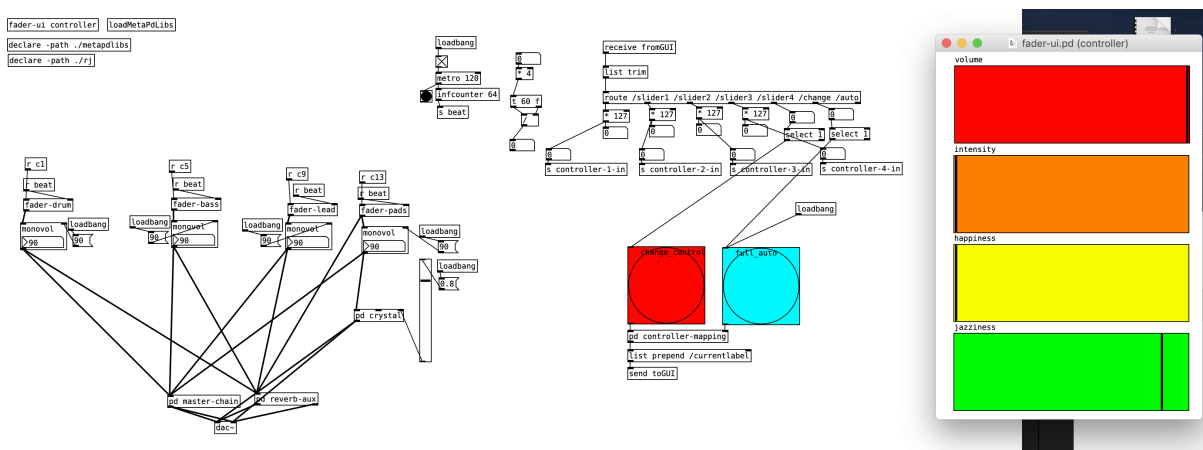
fader-ui controller
loadMetaPdLibs
declare -path ./metapdlibs
declare -path ./rj

loadbang
metro 120
infcounter 64
s beat

0
* 4
t 60 f
7
0

receive fromGUI
list trim
route /slider1 /slider2 /slider3 /slider4 /change /auto
* 127
* 127
* 127
* 127
0
0
0
0
0
0
select 1
select 1
0
0
0
0
s controller-1-in
s controller-2-in
s controller-3-in
s controller-4-in

loadbang
change_control
full_auto
pd controller-mapping
list prepend /currentlabel
send toGUI

r c1
r beat
fader-drum
loadbang
monovol
90
90

r c5
r beat
fader-bass
loadbang
monovol
90
90

r c9
r beat
fader-lead
loadbang
monovol
90
90

r c13
r beat
fader-pads
loadbang
monovol
90
90
loadbang
0.8
pd crystal

pd master-chain
pd reverb-aux
dac~

fader-ui.pd (controller)
volume
intensity
happiness
jazziness